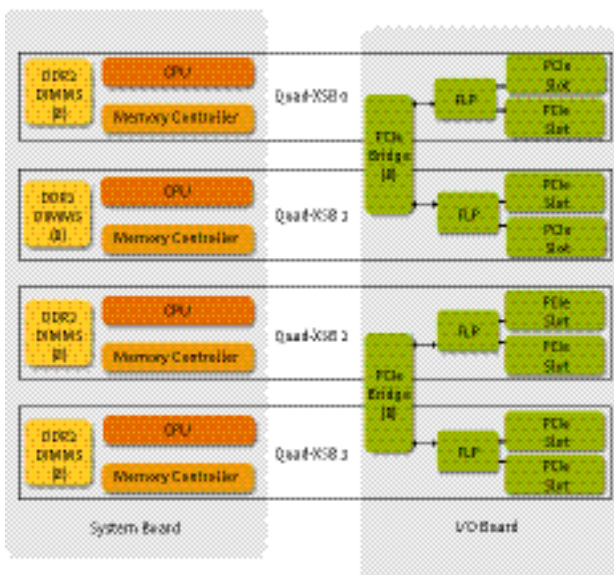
DDR2 DIMMS (8)

CPU

Memory Controller

Quad-XSB 0

DDR2 DIMMS (8)

CPU

Memory Controller

Quad-XSB 1

DDR2 DIMMS (8)

CPU

Memory Controller

Quad-XSB 2

DDR2 DIMMS (8)

CPU

Memory Controller

Quad-XSB 3

PCIe Bridge (8)

PLP

PCIe Slot

PCIe Slot

PLP

PCIe Slot

PCIe Slot

PCIe Bridge (8)

PLP

PCIe Slot

PCIe Slot

PLP

PCIe Slot

PCIe Slot

System Board

I/O Board